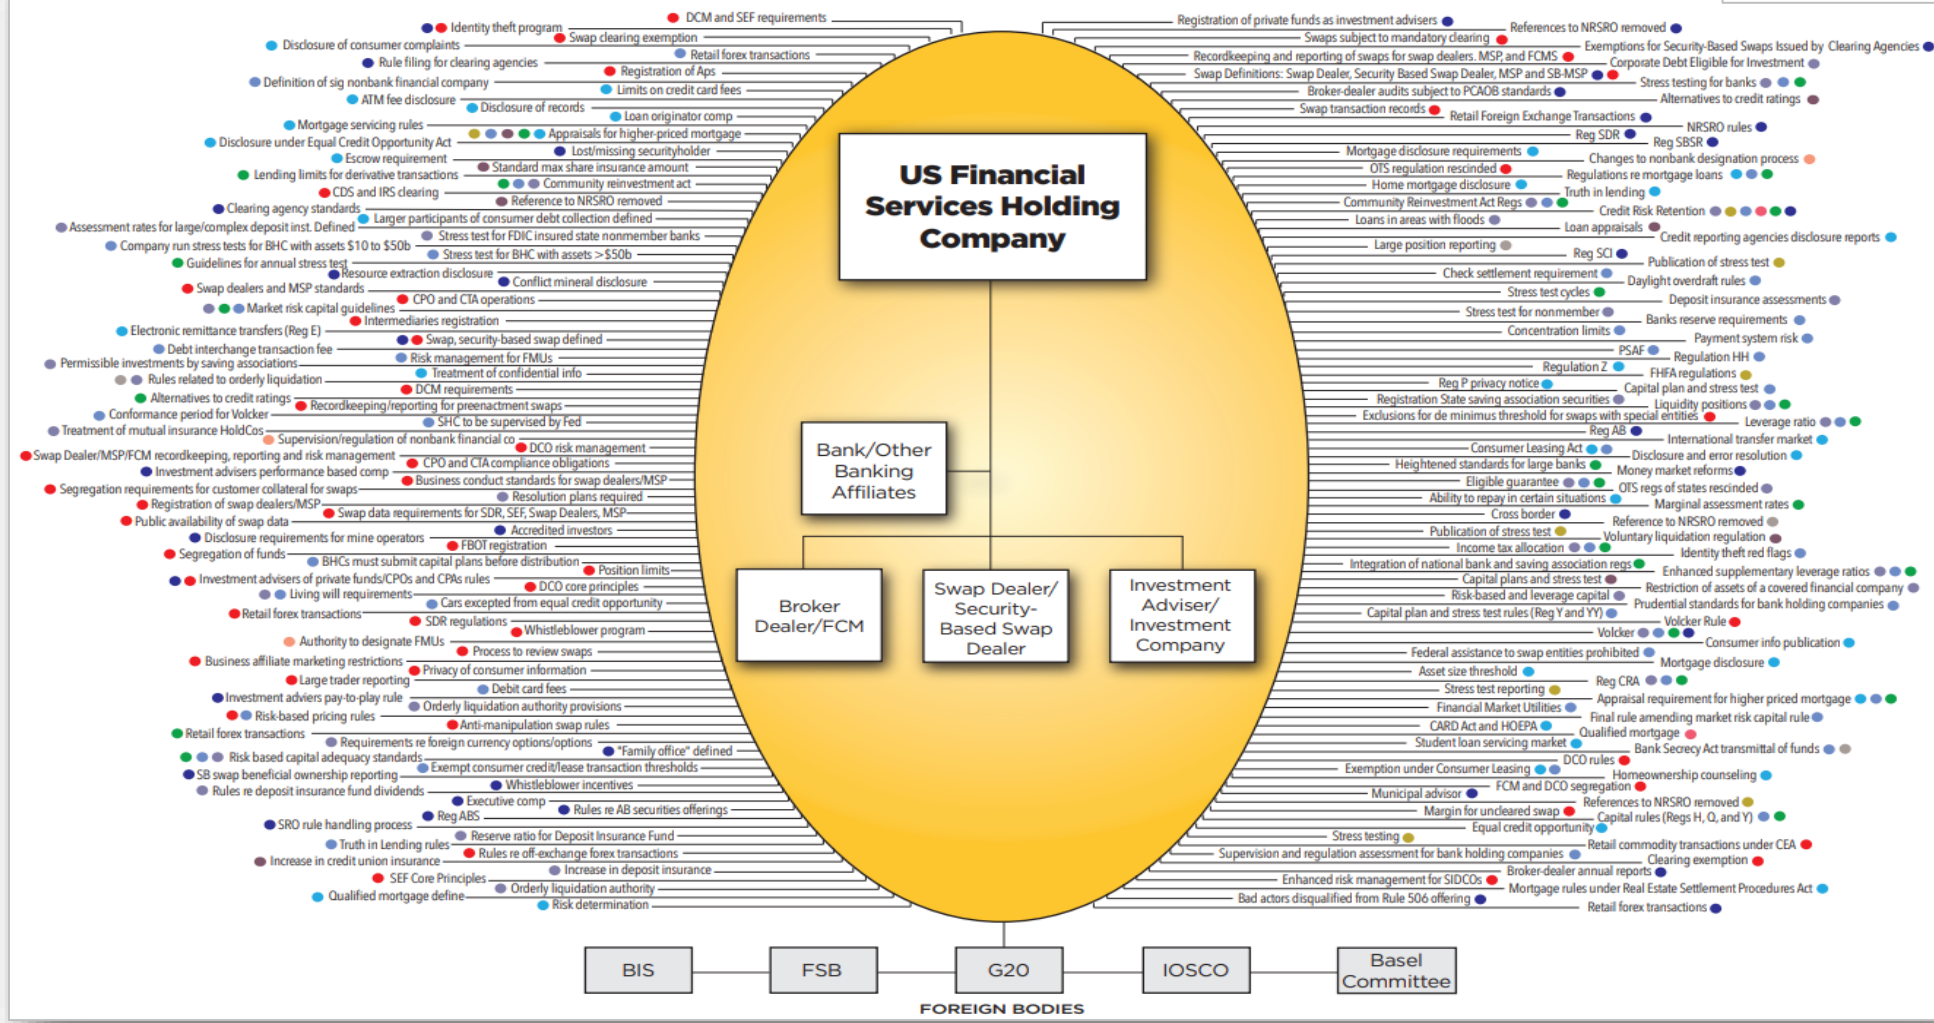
US Financial Services Holding Company

Bank/Other Banking Affiliates

Broker Dealer/FCM

Swap Dealer/ Security-Based Swap Dealer

Investment Adviser/ Investment Company

Identity theft program
DCM and SEF requirements
Disclosure of consumer complaints
Swap clearing exemption
Rule filing for clearing agencies
Retail forex transactions
Definition of sig nonbank financial company
Registration of Aps
ATM fee disclosure
Limits on credit card fees
Disclosure of records
Loan originator comp
Mortgage servicing rules
Appraisals for higher-priced mortgage
Disclosure under Equal Credit Opportunity Act
Lost/missing securityholder
Escrow requirement
Standard max share insurance amount
Lending limits for derivative transactions
Community reinvestment act
CDS and IRS clearing
Reference to NRSRO removed
Clearing agency standards
Larger participants of consumer debt collection defined
Assessment rates for large/complex deposit inst. Defined
Stress test for FDIC insured state nonmember banks
Company run stress tests for BHC with assets $10 to $50b
Stress test for BHC with assets >$50b
Guidelines for annual stress test
Resource extraction disclosure
Conflict mineral disclosure
Swap dealers and MSP standards
CPO and CTA operations
Market risk capital guidelines
Intermediaries registration
Electronic remittance transfers (Reg E)
Swap, security-based swap defined
Debt interchange transaction fee
Risk management for FMUs
Permissible investments by saving associations
Treatment of confidential info
Rules related to orderly liquidation
DCM requirements
Alternatives to credit ratings
Recordkeeping/reporting for preenactment swaps
Conformance period for Volcker
SHC to be supervised by Fed
Treatment of mutual insurance HoldCos
Supervision/regulation of nonbank financial co
DCO risk management
Swap Dealer/MSP/FCM recordkeeping, reporting and risk management
CPO and CTA compliance obligations
Investment advisers performance based comp
Business conduct standards for swap dealers/MSP
Segregation requirements for customer collateral for swaps
Resolution plans required
Registration of swap dealers/MSP
Swap data requirements for SDR, SEF, Swap Dealers, MSP
Public availability of swap data
Accredited investors
Disclosure requirements for mine operators
FBOT registration
Segregation of funds
BHCs must submit capital plans before distribution
Position limits
Investment advisers of private funds/CPOs and CPAs rules
DCO core principles
Living will requirements
Cars excepted from equal credit opportunity
Retail forex transactions
SDR regulations
Whistleblower program
Authority to designate FMUs
Process to review swaps
Business affiliate marketing restrictions
Privacy of consumer information
Large trader reporting
Debit card fees
Investment advisers pay-to-play rule
Orderly liquidation authority provisions
Risk-based pricing rules
Anti-manipulation swap rules
Retail forex transactions
Requirements re foreign currency options/options
"Family office" defined
Risk based capital adequacy standards
Exempt consumer credit/lease transaction thresholds
SB swap beneficial ownership reporting
Whistleblower incentives
Rules re deposit insurance fund dividends
Executive comp
Reg ABS
Rules re AB securities offerings
SRO rule handling process
Reserve ratio for Deposit Insurance Fund
Truth in Lending rules
Rules re off-exchange forex transactions
Increase in credit union insurance
Increase in deposit insurance
SEF Core Principles
Orderly liquidation authority
Qualified mortgage define
Risk determination

Registration of private funds as investment advisers
References to NRSRO removed
Swaps subject to mandatory clearing
Exemptions for Security-Based Swaps Issued by Clearing Agencies
Recordkeeping and reporting of swaps for swap dealers. MSP, and FCMS
Corporate Debt Eligible for Investment
Swap Definitions: Swap Dealer, Security Based Swap Dealer, MSP and SB-MSP
Stress testing for banks
Broker-dealer audits subject to PCAOB standards
Alternatives to credit ratings
Swap transaction records
Retail Foreign Exchange Transactions
NRSRO rules
Reg SDR
Reg SBSR
Mortgage disclosure requirements
Changes to nonbank designation process
OTS regulation rescinded
Regulations re mortgage loans
Home mortgage disclosure
Truth in lending
Community Reinvestment Act Regs
Credit Risk Retention
Loans in areas with floods
Loan appraisals
Credit reporting agencies disclosure reports
Large position reporting
Reg SCI
Publication of stress test
Check settlement requirement
Daylight overdraft rules
Stress test cycles
Deposit insurance assessments
Stress test for nonmember
Banks reserve requirements
Concentration limits
Payment system risk
PSAF
Regulation HH
Regulation Z
FHFA regulations
Reg P privacy notice
Capital plan and stress test
Registration State saving association securities
Liquidity positions
Exclusions for de minimus threshold for swaps with special entities
Leverage ratio
Reg AB
International transfer market
Consumer Leasing Act
Disclosure and error resolution
Heightened standards for large banks
Money market reforms
Eligible guarantee
OTS regs of states rescinded
Ability to repay in certain situations
Marginal assessment rates
Cross border
Reference to NRSRO removed
Publication of stress test
Voluntary liquidation regulation
Income tax allocation
Identity theft red flags
Integration of national bank and saving association regs
Enhanced supplementary leverage ratios
Capital plans and stress test
Restriction of assets of a covered financial company
Risk-based and leverage capital
Prudential standards for bank holding companies
Capital plan and stress test rules (Reg Y and YY)
Volcker Rule
Volcker
Consumer info publication
Federal assistance to swap entities prohibited
Mortgage disclosure
Asset size threshold
Reg CRA
Stress test reporting
Appraisal requirement for higher priced mortgage
Financial Market Utilities
Final rule amending market risk capital rule
CARD Act and HOEPA
Qualified mortgage
Student loan servicing market
Bank Secrecy Act transmittal of funds
Exemption under Consumer Leasing
DCO rules
Homeownership counseling
FCM and DCO segregation
Municipal advisor
References to NRSRO removed
Margin for uncleared swap
Capital rules (Regs H, Q, and Y)
Equal credit opportunity
Stress testing
Retail commodity transactions under CEA
Supervision and regulation assessment for bank holding companies
Clearing exemption
Broker-dealer annual reports
Enhanced risk management for SIDCOs
Mortgage rules under Real Estate Settlement Procedures Act
Bad actors disqualified from Rule 506 offering
Retail forex transactions

BIS
FSB
G20
IOSCO
Basel Committee
FOREIGN BODIES